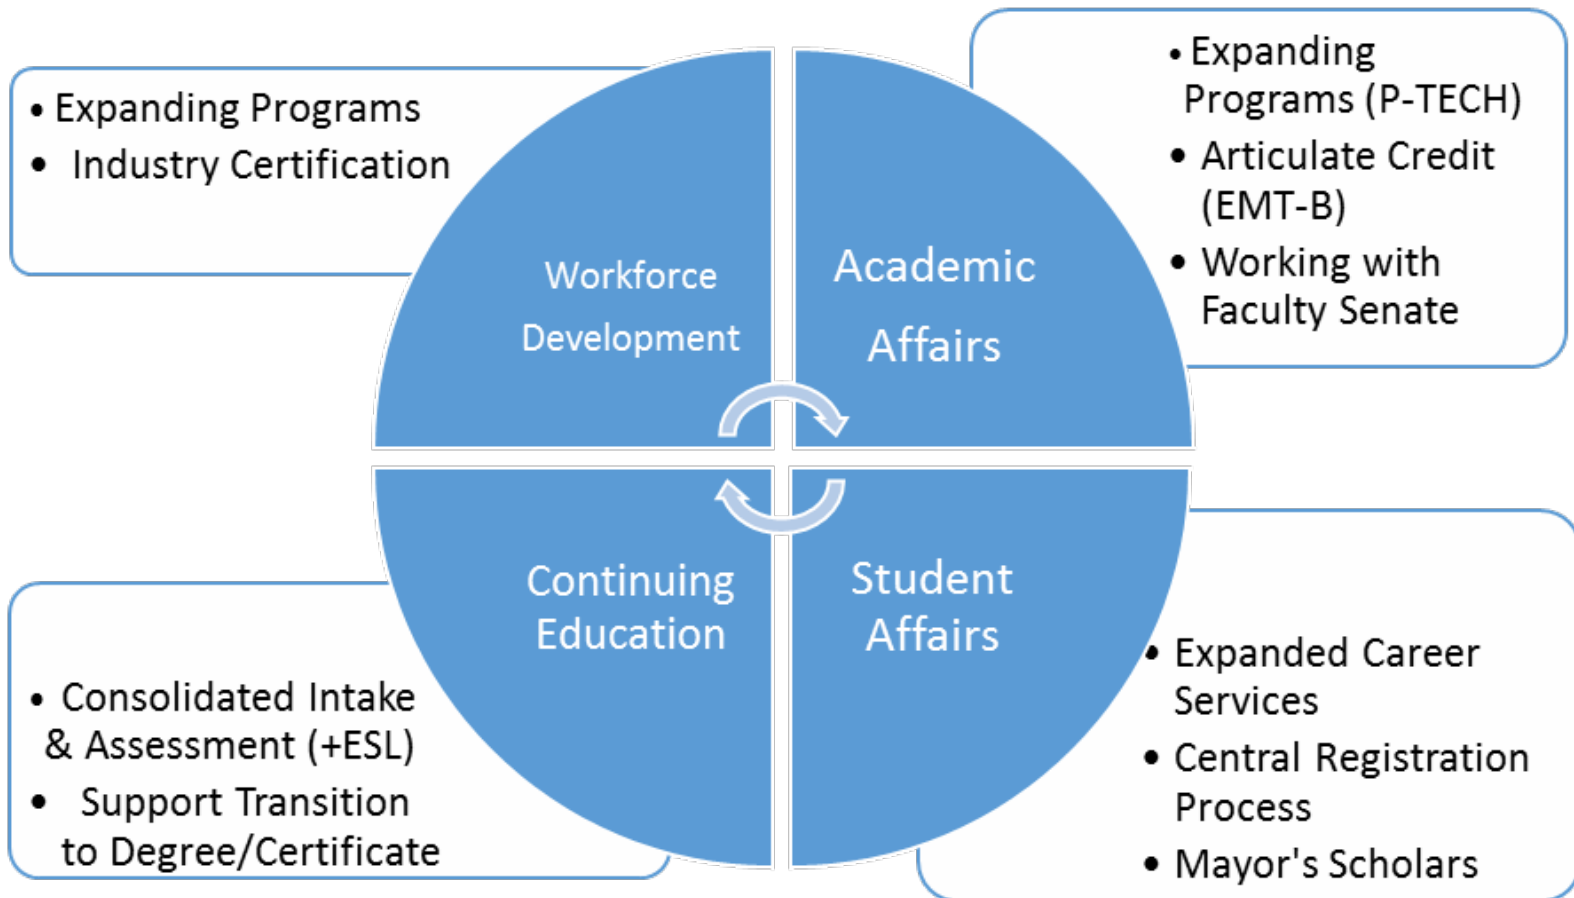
• Expanding Programs
• Industry Certification

Workforce Development

Academic Affairs

• Expanding Programs (P-TECH)
• Articulate Credit (EMT-B)
• Working with Faculty Senate

Continuing Education

Student Affairs

• Consolidated Intake & Assessment (+ESL)
• Support Transition to Degree/Certificate

• Expanded Career Services
• Central Registration Process
• Mayor's Scholars